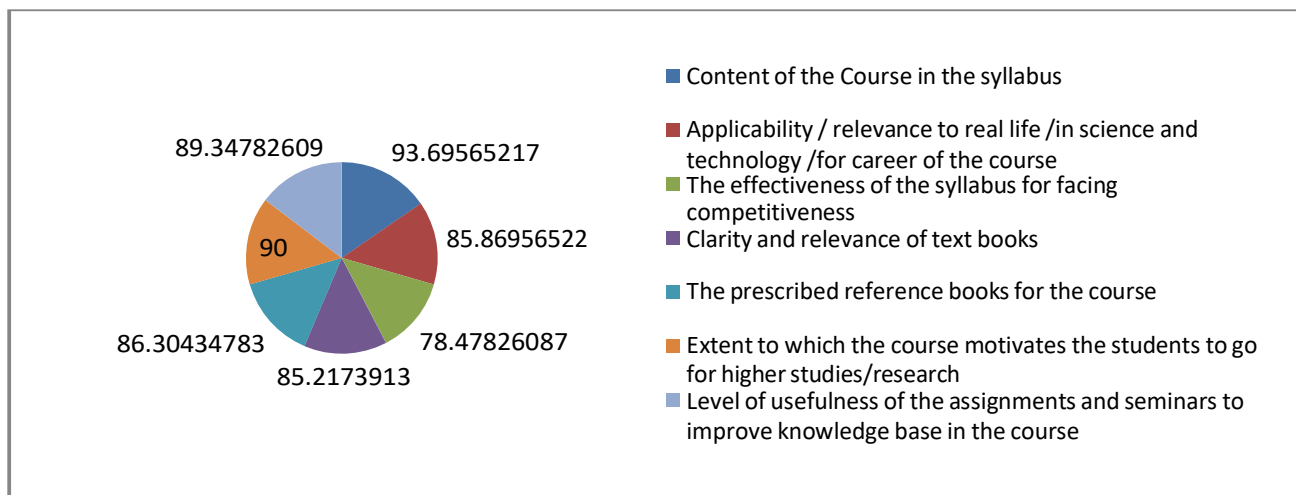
89.34782609
93.69565217
85.86956522
90
78.47826087
86.30434783
85.2173913

Content of the Course in the syllabus
Applicability / relevance to real life /in science and technology /for career of the course
The effectiveness of the syllabus for facing competitiveness
Clarity and relevance of text books
The prescribed reference books for the course
Extent to which the course motivates the students to go for higher studies/research
Level of usefulness of the assignments and seminars to improve knowledge base in the course